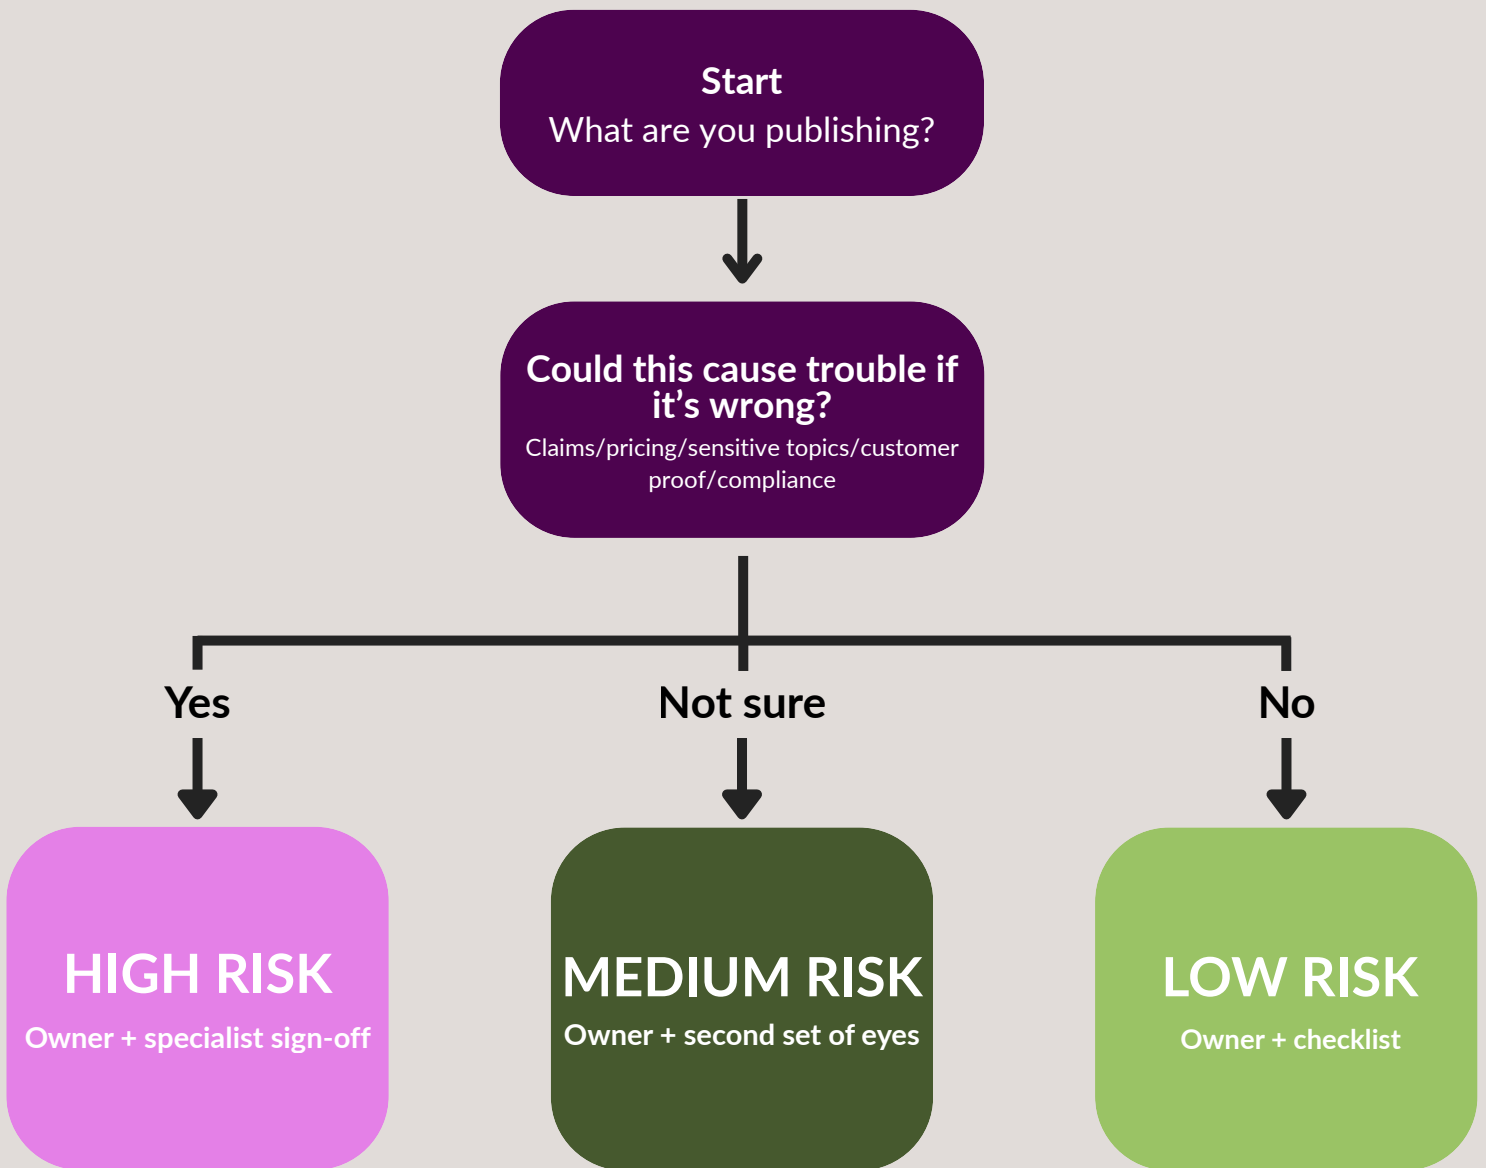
Start
What are you publishing?

Could this cause trouble if it’s wrong?
Claims/pricing/sensitive topics/customer proof/compliance

Yes

Not sure

No

HIGH RISK
Owner + specialist sign-off

MEDIUM RISK
Owner + second set of eyes

LOW RISK
Owner + checklist